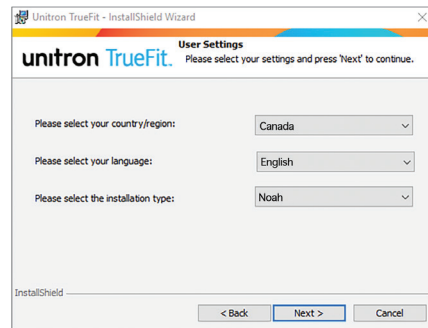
Unitron TrueFit - InstallShield Wizard

unitron TrueFit.

User Settings
Please select your settings and press 'Next' to continue.

Please select your country/region:
Canada

Please select your language:
English

Please select the installation type:
Noah

InstallShield

< Back
Next >
Cancel